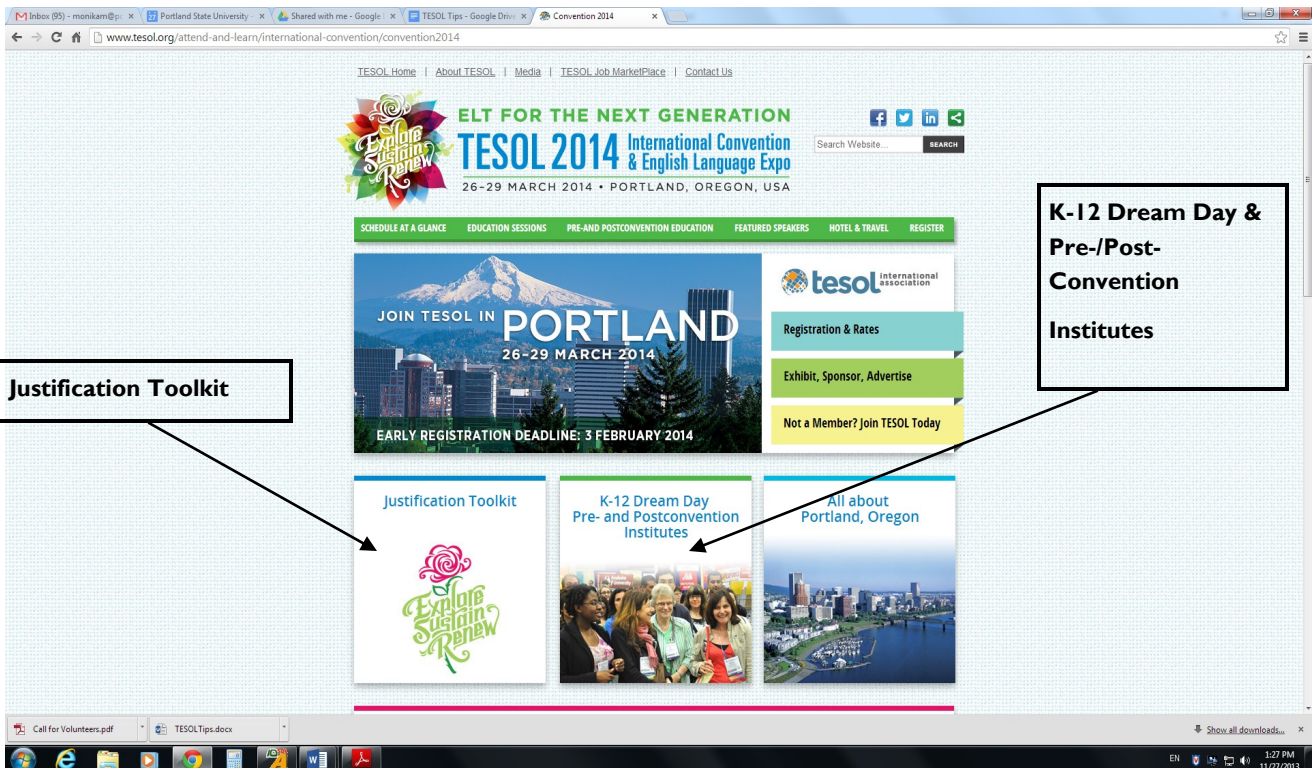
Inbox (95) - monikam@p ×
Portland State University ×
Shared with me - Google ×
TESOL Tips - Google Drive ×
Convention 2014 ×

www.tesol.org/attend-and-learn/international-convention/convention2014

TESOL Home | About TESOL | Media | TESOL Job MarketPlace | Contact Us

Explore Sustain Renew

ELT FOR THE NEXT GENERATION
TESOL 2014 International Convention & English Language Expo
26-29 MARCH 2014 • PORTLAND, OREGON, USA

Search Website... SEARCH

SCHEDULE AT A GLANCE | EDUCATION SESSIONS | PRE-AND POSTCONVENTION EDUCATION | FEATURED SPEAKERS | HOTEL & TRAVEL | REGISTER

JOIN TESOL IN PORTLAND
26-29 MARCH 2014
EARLY REGISTRATION DEADLINE: 3 FEBRUARY 2014

tesol international association
Registration & Rates
Exhibit, Sponsor, Advertise
Not a Member? Join TESOL Today

K-12 Dream Day & Pre-/Post-Convention Institutes

Justification Toolkit

Justification Toolkit
Explore Sustain Renew

K-12 Dream Day
Pre- and Postconvention Institutes

All about Portland, Oregon

Call for Volunteers.pdf
TESOLTips.docx
Show all downloads...

EN 1:27 PM 11/27/2013